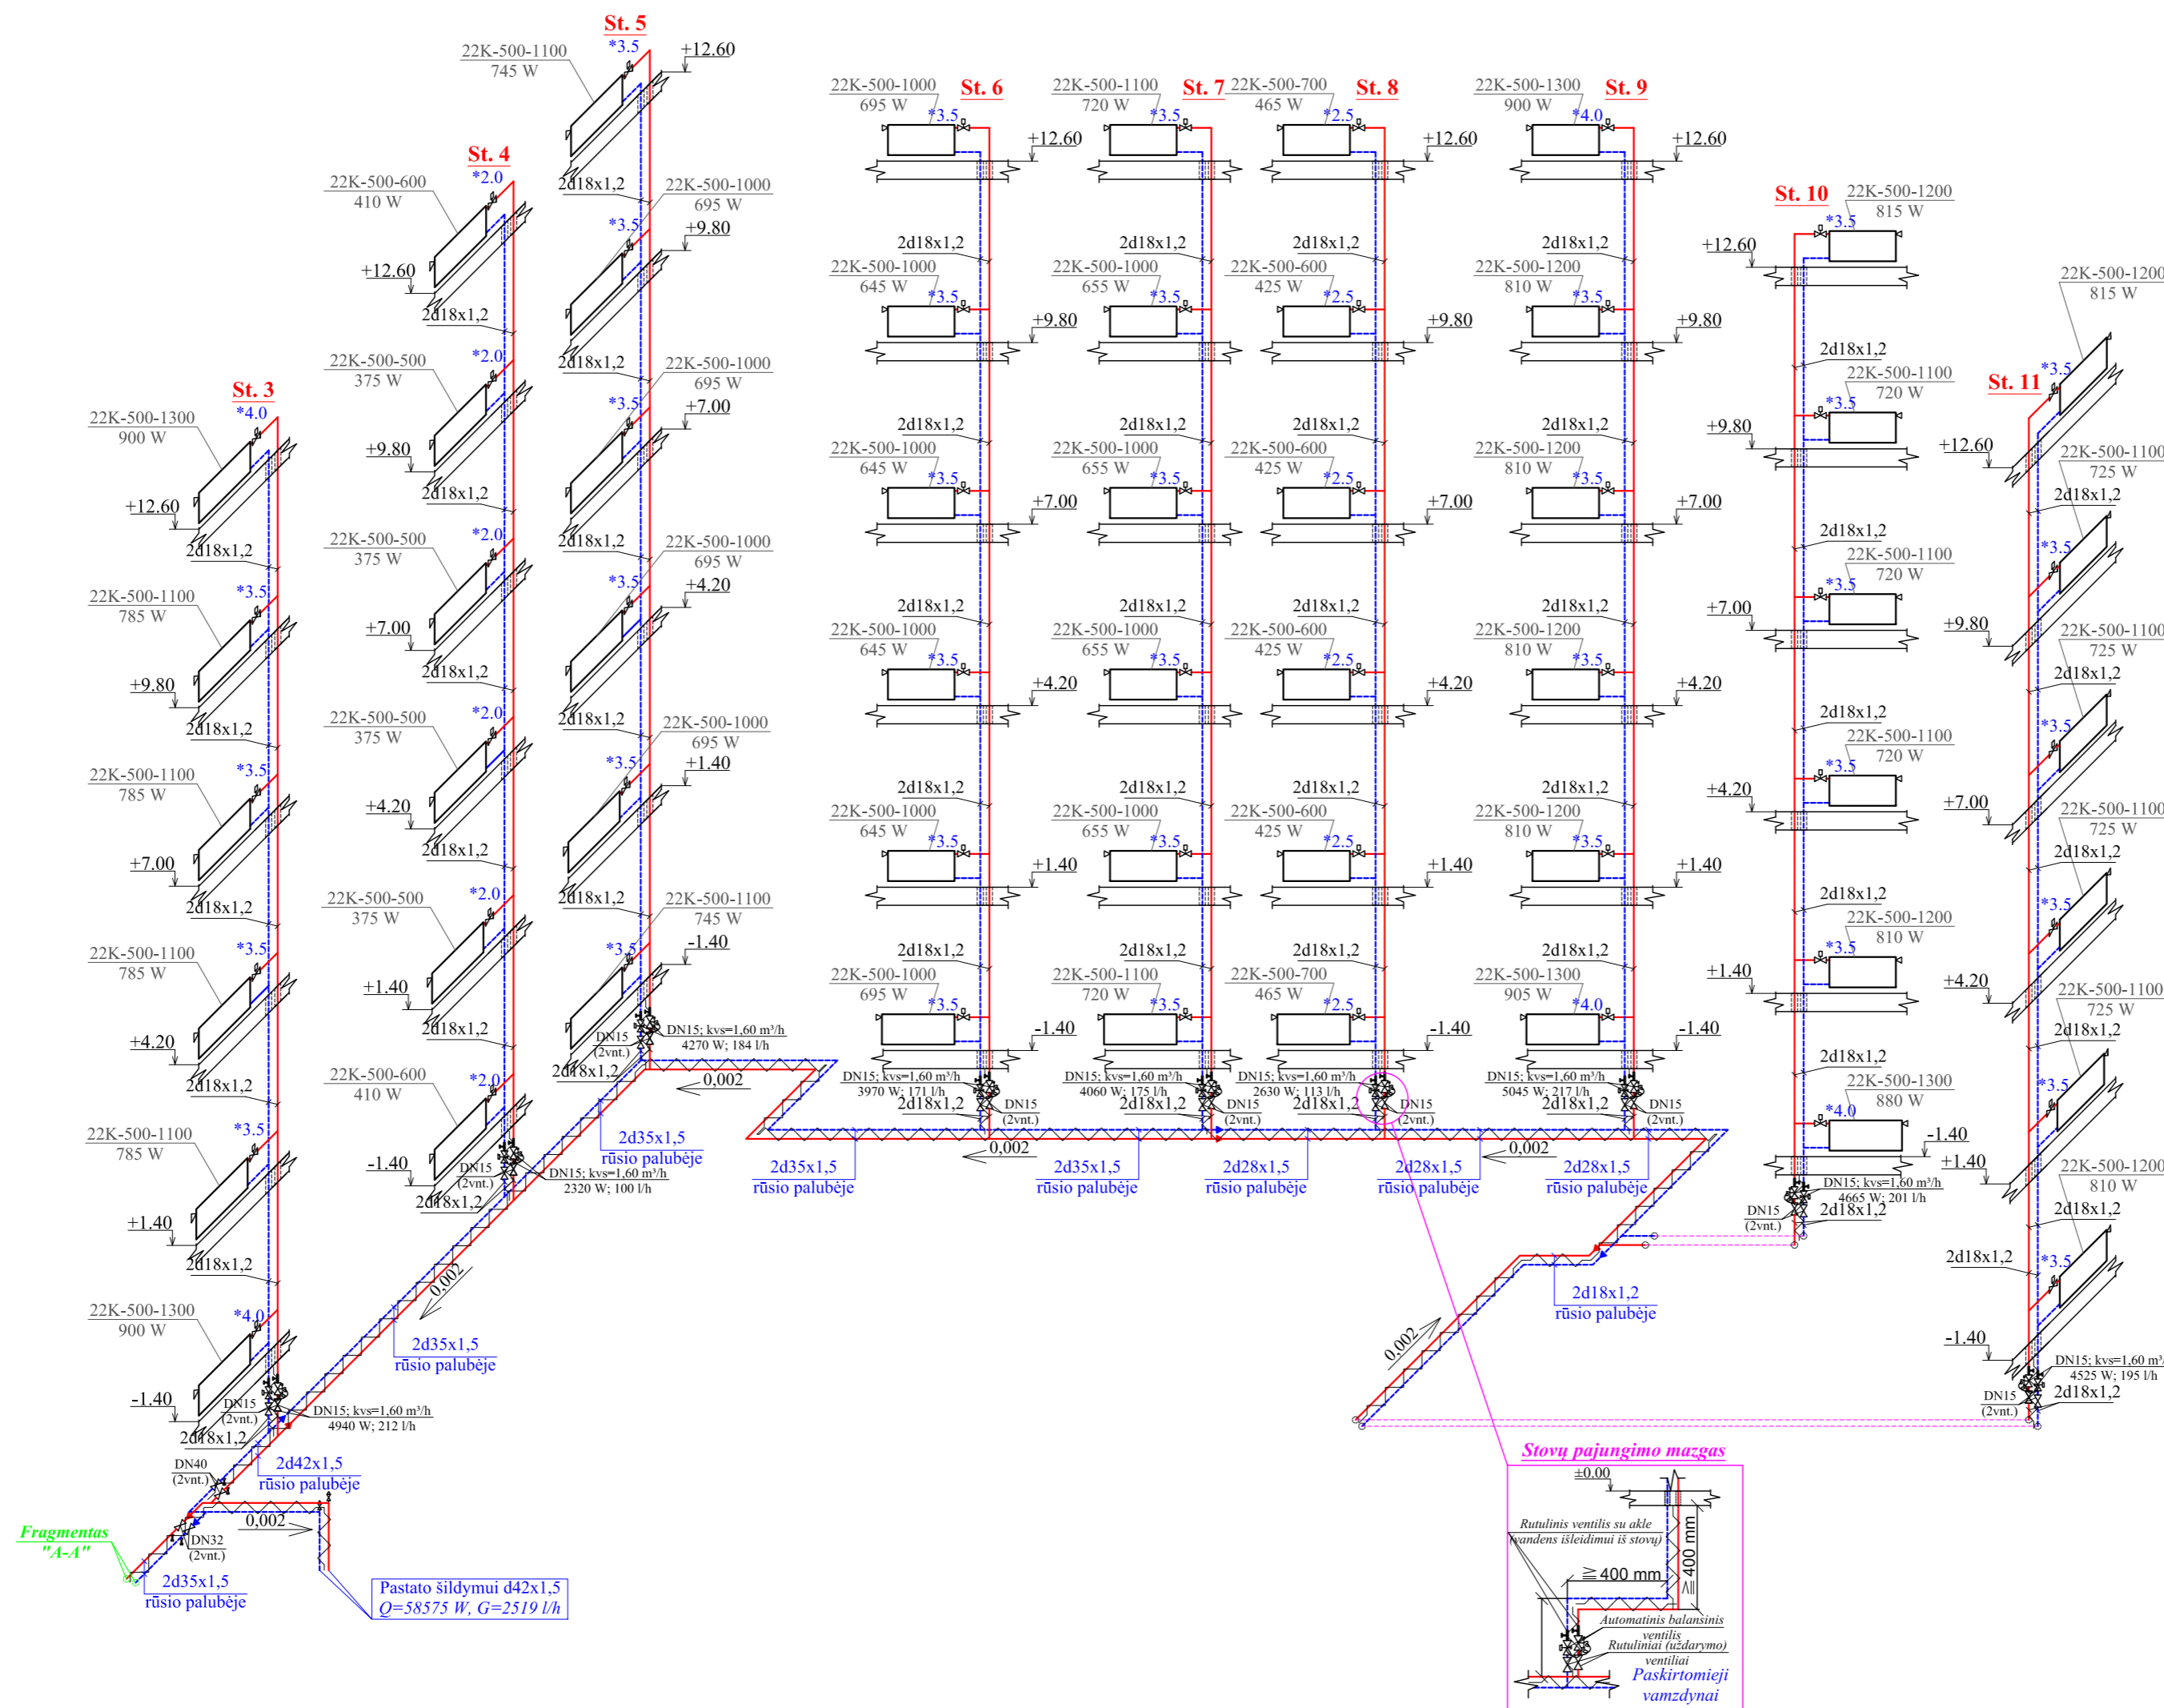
St. 5
*3.5
22K-500-1100
745 W
+12.60
22K-500-1000 695 W St. 6 *3.5 +12.60
22K-500-1100 720 W St. 7 *3.5
22K-500-700 465 W St. 8 *2.5 +12.60
22K-500-1300 900 W St. 9 *4.0 +12.60

St. 4
*2.0
22K-500-600
410 W
+12.60
2d18x1,2

St. 3
*4.0
22K-500-1300
900 W
+12.60
2d18x1,2

22K-500-1000 695 W *3.5 +9.80
22K-500-1000 695 W *3.5 +7.00
22K-500-1000 695 W *3.5 +4.20
22K-500-1000 695 W *3.5 +1.40
22K-500-1100 745 W *3.5 -1.40

22K-500-500 375 W *2.0 +9.80
22K-500-500 375 W *2.0 +7.00
22K-500-500 375 W *2.0 +4.20
22K-500-500 375 W *2.0 +1.40
22K-500-600 410 W *2.0 -1.40

22K-500-1100 785 W *3.5 +9.80
22K-500-1100 785 W *3.5 +7.00
22K-500-1100 785 W *3.5 +4.20
22K-500-1100 785 W *3.5 +1.40
22K-500-1100 785 W *3.5
22K-500-1300 900 W *4.0 -1.40

2d18x1,2
22K-500-1000 645 W *3.5 +9.80
22K-500-1000 655 W *3.5
22K-500-600 425 W *2.5 +9.80
22K-500-1200 810 W *3.5 +9.80

22K-500-1000 645 W *3.5 +7.00
22K-500-1000 655 W *3.5
22K-500-600 425 W *2.5 +7.00
22K-500-1200 810 W *3.5 +7.00

22K-500-1000 645 W *3.5 +4.20
22K-500-1000 655 W *3.5
22K-500-600 425 W *2.5 +4.20
22K-500-1200 810 W *3.5 +4.20

22K-500-1000 645 W *3.5 +1.40
22K-500-1000 655 W *3.5
22K-500-600 425 W *2.5 +1.40
22K-500-1200 810 W *3.5 +1.40

22K-500-1000 695 W *3.5 -1.40
22K-500-1100 720 W *3.5
22K-500-700 465 W *2.5 -1.40
22K-500-1300 905 W *4.0 -1.40

St. 10
22K-500-1200 815 W *3.5 +12.60
22K-500-1100 720 W *3.5 +9.80
22K-500-1100 720 W *3.5 +7.00
22K-500-1100 720 W *3.5 +4.20
22K-500-1200 810 W *3.5 +1.40
22K-500-1300 880 W *4.0 -1.40

St. 11
22K-500-1200 815 W *3.5 +12.60
22K-500-1100 725 W *3.5 +9.80
22K-500-1100 725 W *3.5 +7.00
22K-500-1100 725 W *3.5 +4.20
22K-500-1100 725 W *3.5 +1.40
22K-500-1200 810 W *3.5 -1.40

DN15; kvs=1,60 m³/h 4270 W; 184 l/h
DN15 (2vnt.)
DN15; kvs=1,60 m³/h 3970 W; 171 l/h
DN15; kvs=1,60 m³/h 4060 W; 175 l/h
DN15; kvs=1,60 m³/h 2630 W; 113 l/h
DN15; kvs=1,60 m³/h 5045 W; 217 l/h
DN15; kvs=1,60 m³/h 2320 W; 100 l/h
DN15; kvs=1,60 m³/h 4665 W; 201 l/h
DN15; kvs=1,60 m³/h 4525 W; 195 l/h
DN15; kvs=1,60 m³/h 4940 W; 212 l/h

0,002
2d35x1,5 rūsio palubėje
2d35x1,5 rūsio palubėje
2d35x1,5 rūsio palubėje
2d28x1,5 rūsio palubėje
2d28x1,5 rūsio palubėje
2d28x1,5 rūsio palubėje
2d18x1,2 rūsio palubėje
2d35x1,5 rūsio palubėje
2d42x1,5 rūsio palubėje
2d35x1,5 rūsio palubėje
DN40 (2vnt.)
DN32 (2vnt.)
Fragmentas "A-A"
Pastato šildymui d42x1,5
Q=58575 W, G=2519 l/h

Stovų pajungimo mazgas
±0.00
Rutulinis ventilis su akle (vandens išleidimui iš stovų)
≧400 mm
400 mm
Automatinis balansinis ventilis
Rutuliniai (uždarymo) ventiliai
Paskirtomieji vamzdynai